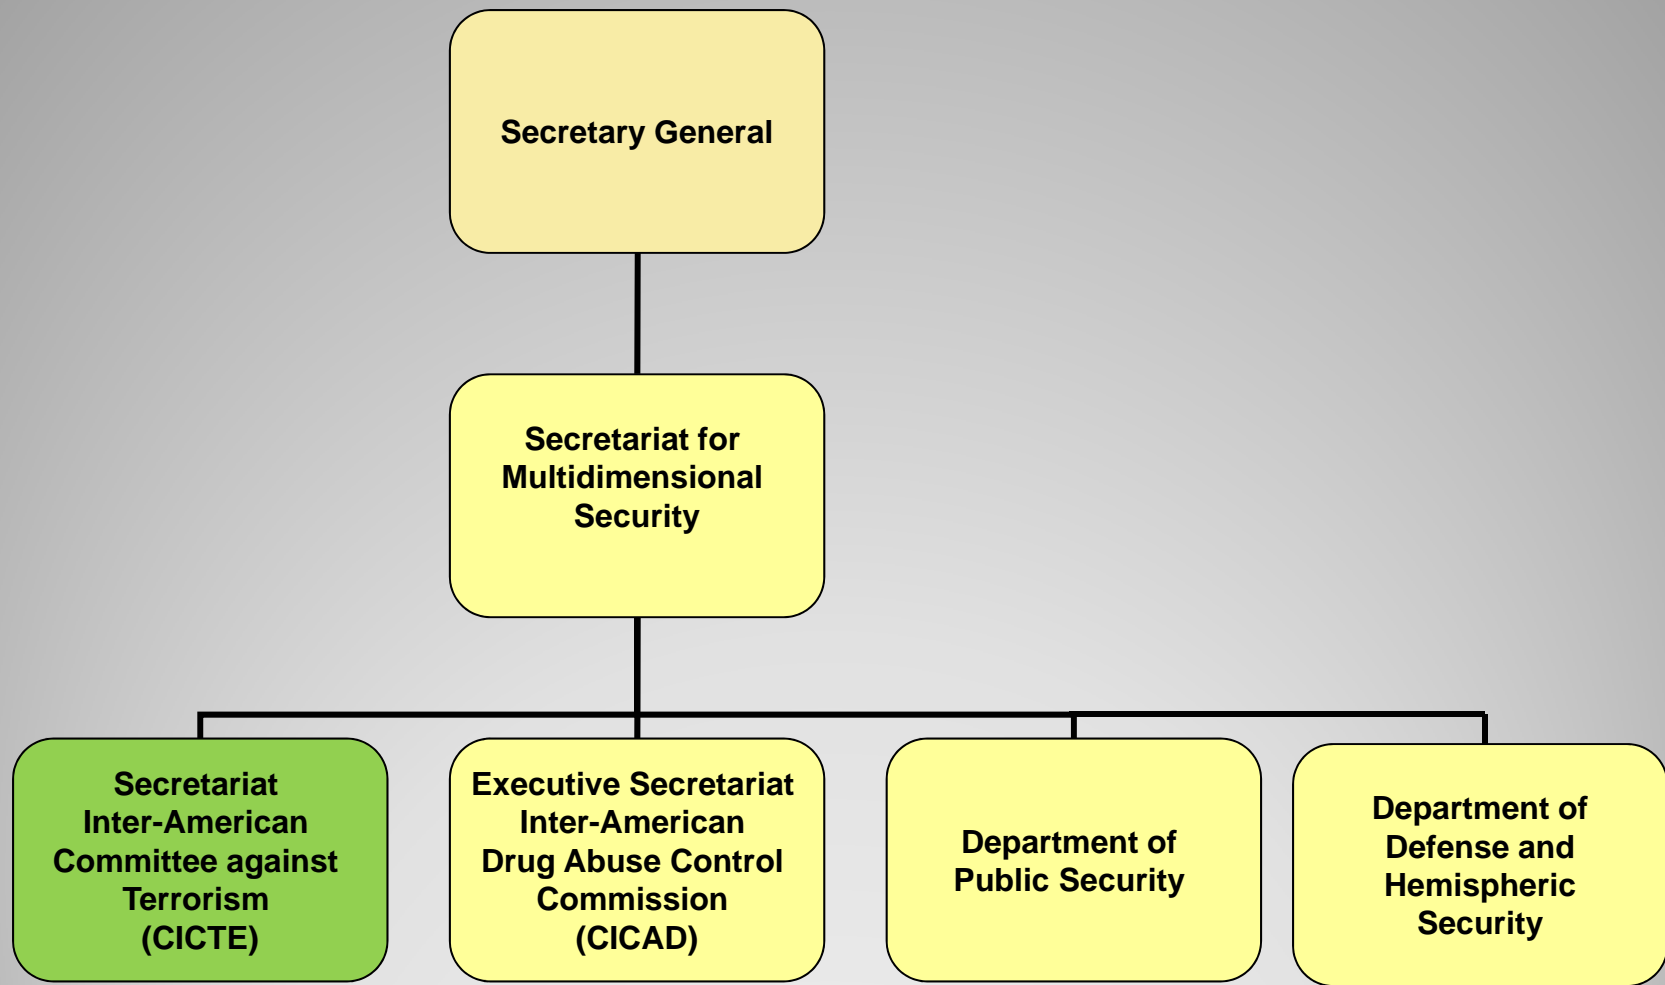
Secretary General

Secretariat for Multidimensional Security

Secretariat Inter-American Committee against Terrorism (CICTE)

Executive Secretariat Inter-American Drug Abuse Control Commission (CICAD)

Department of Public Security

Department of Defense and Hemispheric Security